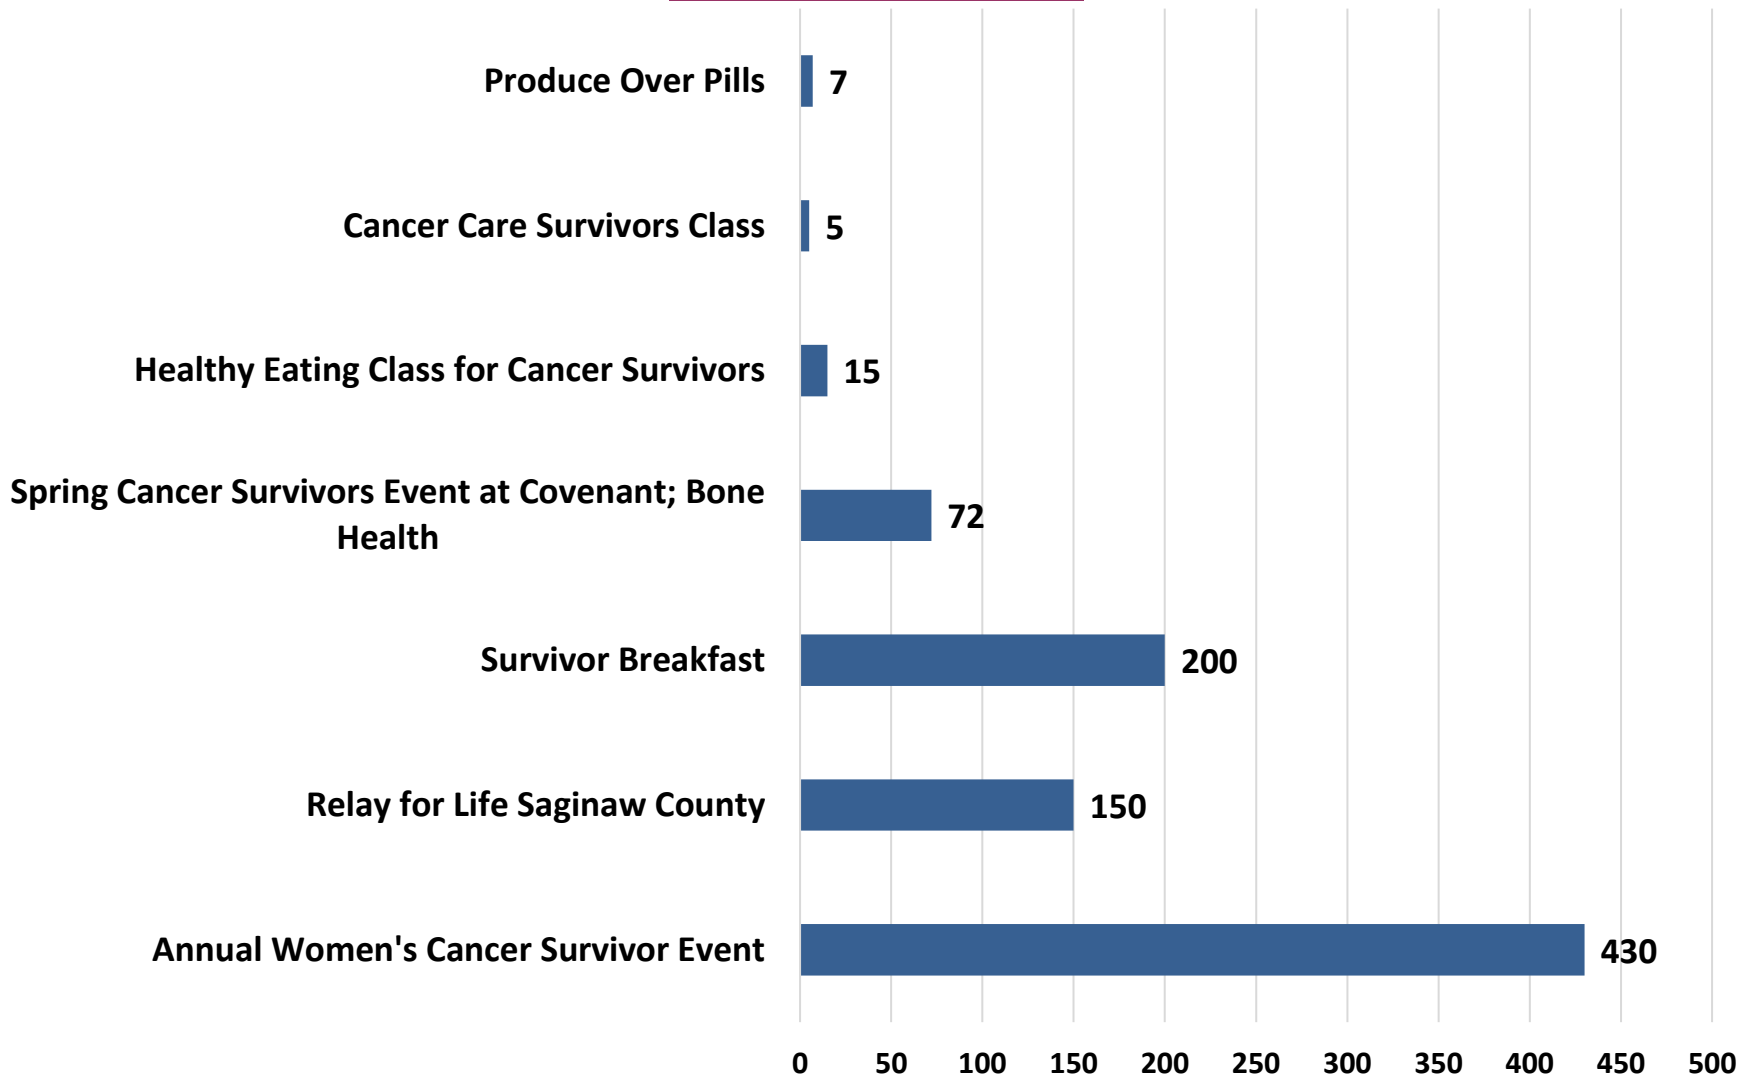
| Category | Value |
|---|---|
| Produce Over Pills | 7 |
| Cancer Care Survivors Class | 5 |
| Healthy Eating Class for Cancer Survivors | 15 |
| Spring Cancer Survivors Event at Covenant; Bone Health | 72 |
| Survivor Breakfast | 200 |
| Relay for Life Saginaw County | 150 |
| Annual Women's Cancer Survivor Event | 430 |

0 50 100 150 200 250 300 350 400 450 500